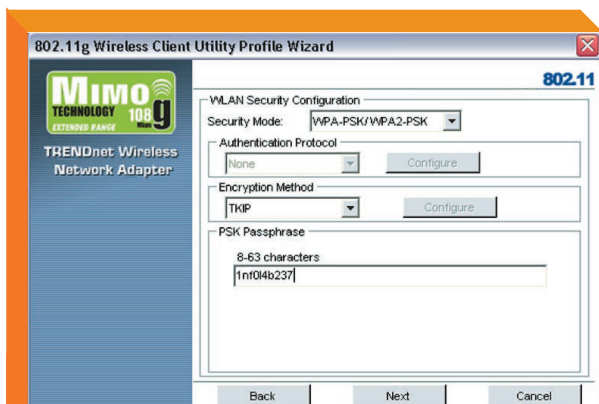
802.11g Wireless Client Utility Profile Wizard

MIMO TECHNOLOGY 108 Mbps g EXTENDED RANGE

TRENDnet Wireless Network Adapter

802.11

WLAN Security Configuration

Security Mode: WPA-PSK/WPA2-PSK

Authentication Protocol

None

Configure

Encryption Method

TKIP

Configure

PSK Passphrase

8-63 characters

1nf0l4b237

Back

Next

Cancel